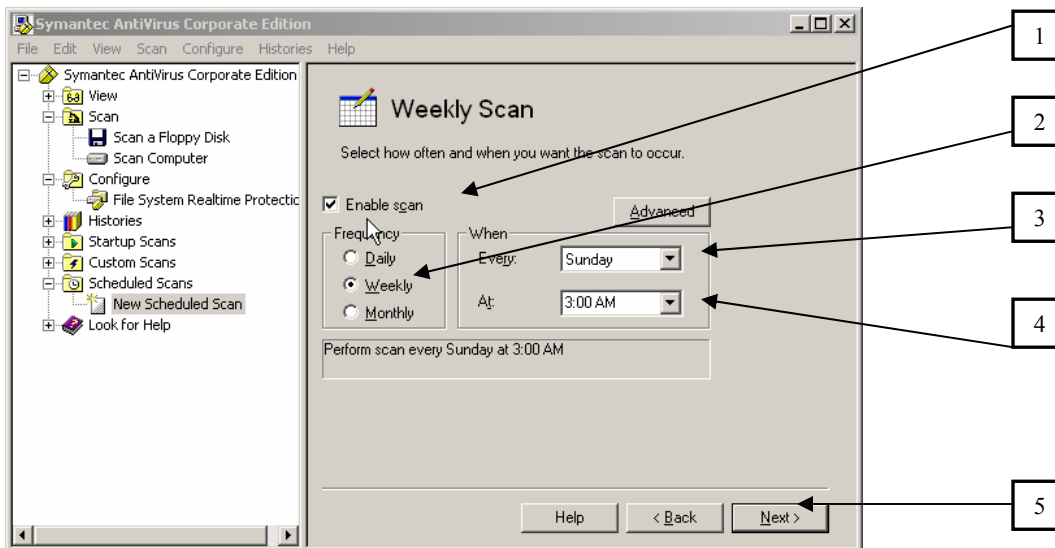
Symantec AntiVirus Corporate Edition
File Edit View Scan Configure Histories Help

Symantec AntiVirus Corporate Edition
View
Scan
Scan a Floppy Disk
Scan Computer
Configure
File System Realtime Protectic
Histories
Startup Scans
Custom Scans
Scheduled Scans
New Scheduled Scan
Look for Help

Weekly Scan

Select how often and when you want the scan to occur.

Enable scan

Advanced

Frequency
Daily
Weekly
Monthly

When
Every: Sunday
At: 3:00 AM

Perform scan every Sunday at 3:00 AM

Help
< Back
Next >

1
2
3
4
5